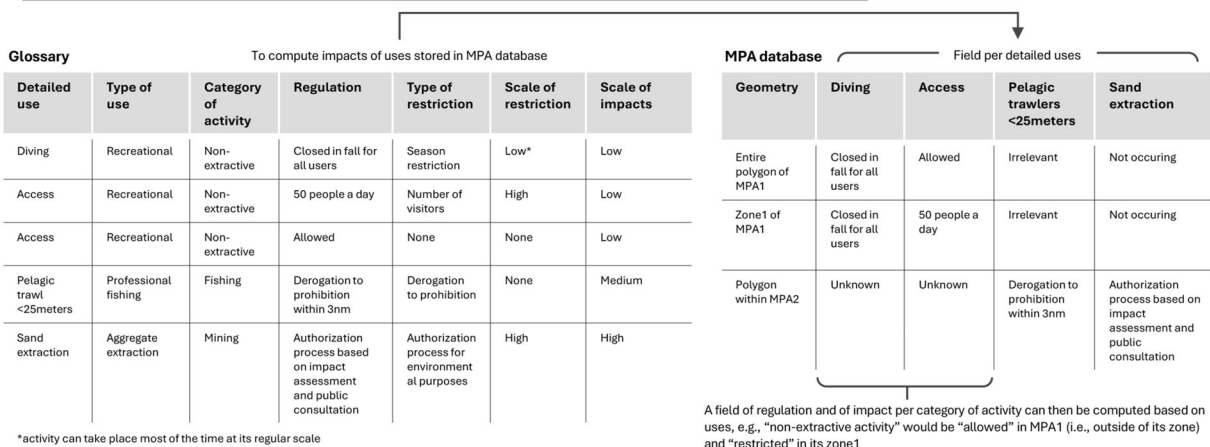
**Glossary**

To compute impacts of uses stored in MPA database

| Detailed use | Type of use | Category of activity | Regulation | Type of restriction | Scale of restriction | Scale of impacts |
|---|---|---|---|---|---|---|
| Diving | Recreational | Non-extractive | Closed in fall for all users | Season restriction | Low* | Low |
| Access | Recreational | Non-extractive | 50 people a day | Number of visitors | High | Low |
| Access | Recreational | Non-extractive | Allowed | None | None | Low |
| Pelagic trawl <25meters | Professional fishing | Fishing | Derogation to prohibition within 3nm | Derogation to prohibition | None | Medium |
| Sand extraction | Aggregate extraction | Mining | Authorization process based on impact assessment and public consultation | Authorization process for environmental purposes | High | High |

*activity can take place most of the time at its regular scale

**MPA database**

Field per detailed uses

| Geometry | Diving | Access | Pelagic trawlers <25meters | Sand extraction |
|---|---|---|---|---|
| Entire polygon of MPA1 | Closed in fall for all users | Allowed | Irrelevant | Not occuring |
| Zone1 of MPA1 | Closed in fall for all users | 50 people a day | Irrelevant | Not occuring |
| Polygon within MPA2 | Unknown | Unknown | Derogation to prohibition within 3nm | Authorization process based on impact assessment and public consultation |

A field of regulation and of impact per category of activity can then be computed based on uses, e.g., "non-extractive activity" would be "allowed" in MPA1 (i.e., outside of its zone) and "restricted" in its zone1